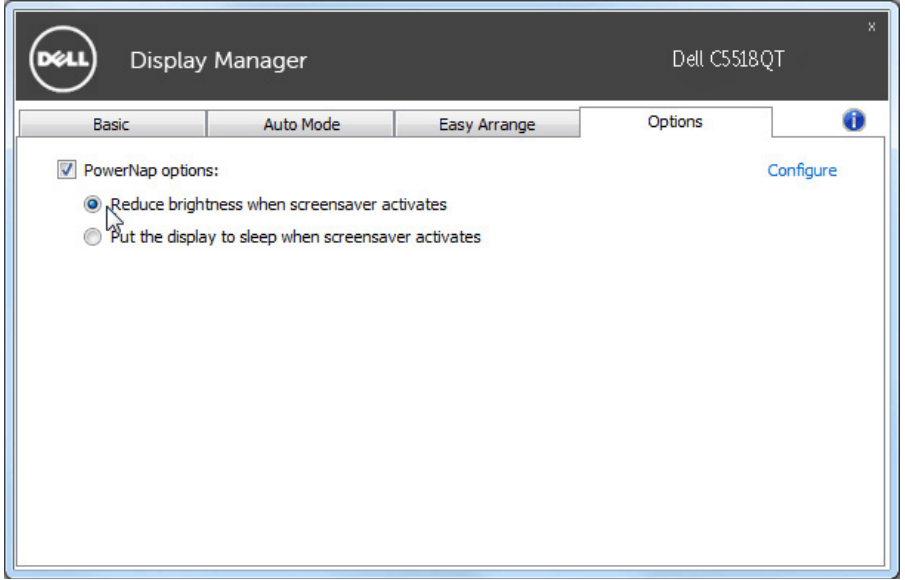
DELL

Display Manager

Dell C5518QT

x

Basic

Auto Mode

Easy Arrange

Options

PowerNap options:

Configure

Reduce brightness when screensaver activates

Put the display to sleep when screensaver activates